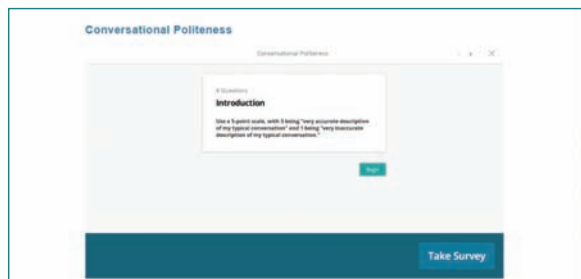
Conversational Politeness

Conversational Politeness

8 Questions

Introduction

Use a 5-point scale, with 5 being "very accurate description of my typical conversation" and 1 being "very inaccurate description of my typical conversation."

Begin

Take Survey